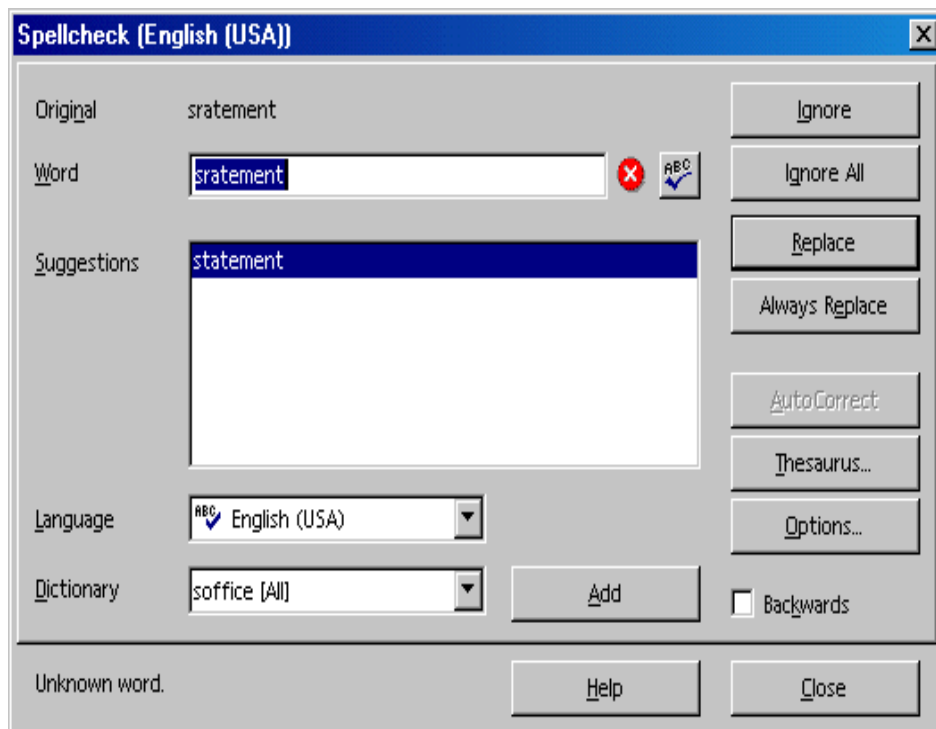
Spellcheck (English (USA))

Original sratement

Word sratement

ABC

Suggestions statement

Language ABC English (USA)

Dictionary soffice [All]

Add

Ignore

Ignore All

Replace

Always Replace

AutoCorrect

Thesaurus...

Options...

Backwards

Unknown word.

Help

Close